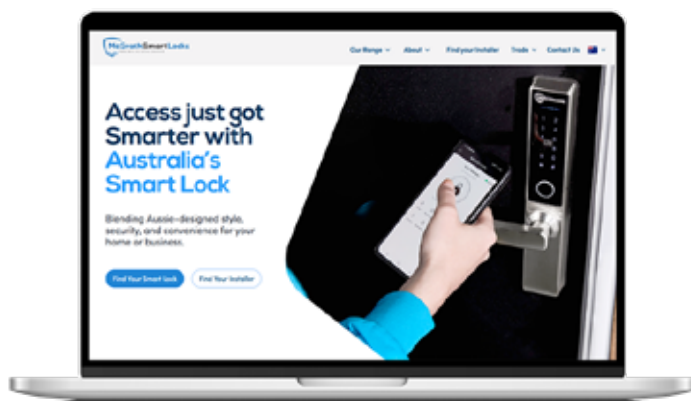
McGrathSmartLocks

Our Range ⌄ About ⌄ Find your Installer Trade ⌄ Contact Us

Access just got Smarter with Australia's Smart Lock

Blending Aussie-designed style, security, and convenience for your home or business.

Find Your Smart lock Find Your Installer